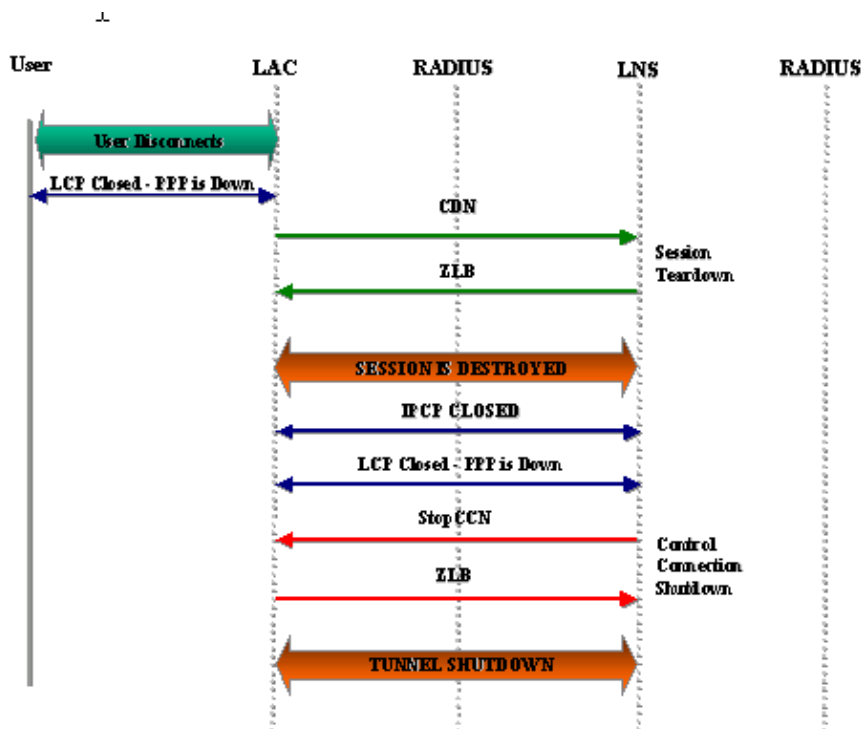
User

LAC

RADIUS

LNS

RADIUS

User Disconnects

LCP Closed - PPP is Down

CDN

Session Teardown

ZLB

SESSION IS DESTROYED

IPCP CLOSED

LCP Closed - PPP is Down

StopCCN

Control Connection Shutdown

ZLB

TUNNEL SHUTDOWN